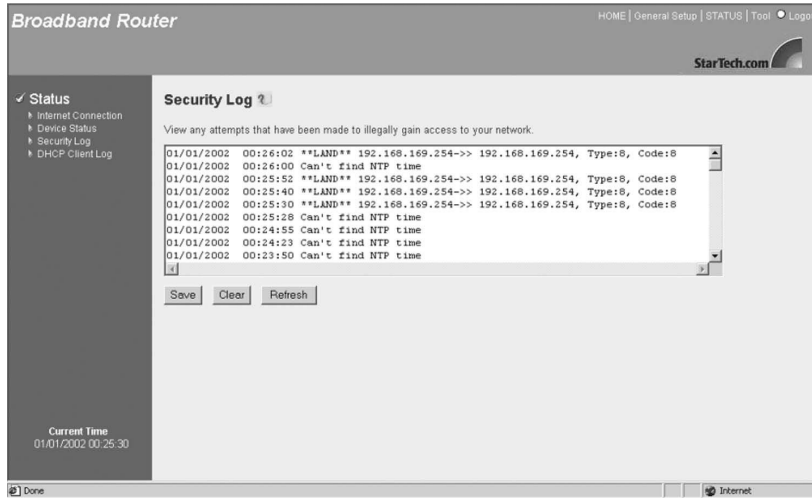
Broadband Router

HOME | General Setup | STATUS | Tool | Logo

StarTech.com

✓ Status
Internet Connection
Device Status
Security Log
DHCP Client Log

Security Log

View any attempts that have been made to illegally gain access to your network.

01/01/2002 00:26:02 **LAND** 192.168.169.254->> 192.168.169.254, Type:8, Code:8
01/01/2002 00:26:00 Can't find NTP time
01/01/2002 00:25:52 **LAND** 192.168.169.254->> 192.168.169.254, Type:8, Code:8
01/01/2002 00:25:40 **LAND** 192.168.169.254->> 192.168.169.254, Type:8, Code:8
01/01/2002 00:25:30 **LAND** 192.168.169.254->> 192.168.169.254, Type:8, Code:8
01/01/2002 00:25:28 Can't find NTP time
01/01/2002 00:24:55 Can't find NTP time
01/01/2002 00:24:23 Can't find NTP time
01/01/2002 00:23:50 Can't find NTP time

Save Clear Refresh

Current Time
01/01/2002 00:25:30

Done

Internet